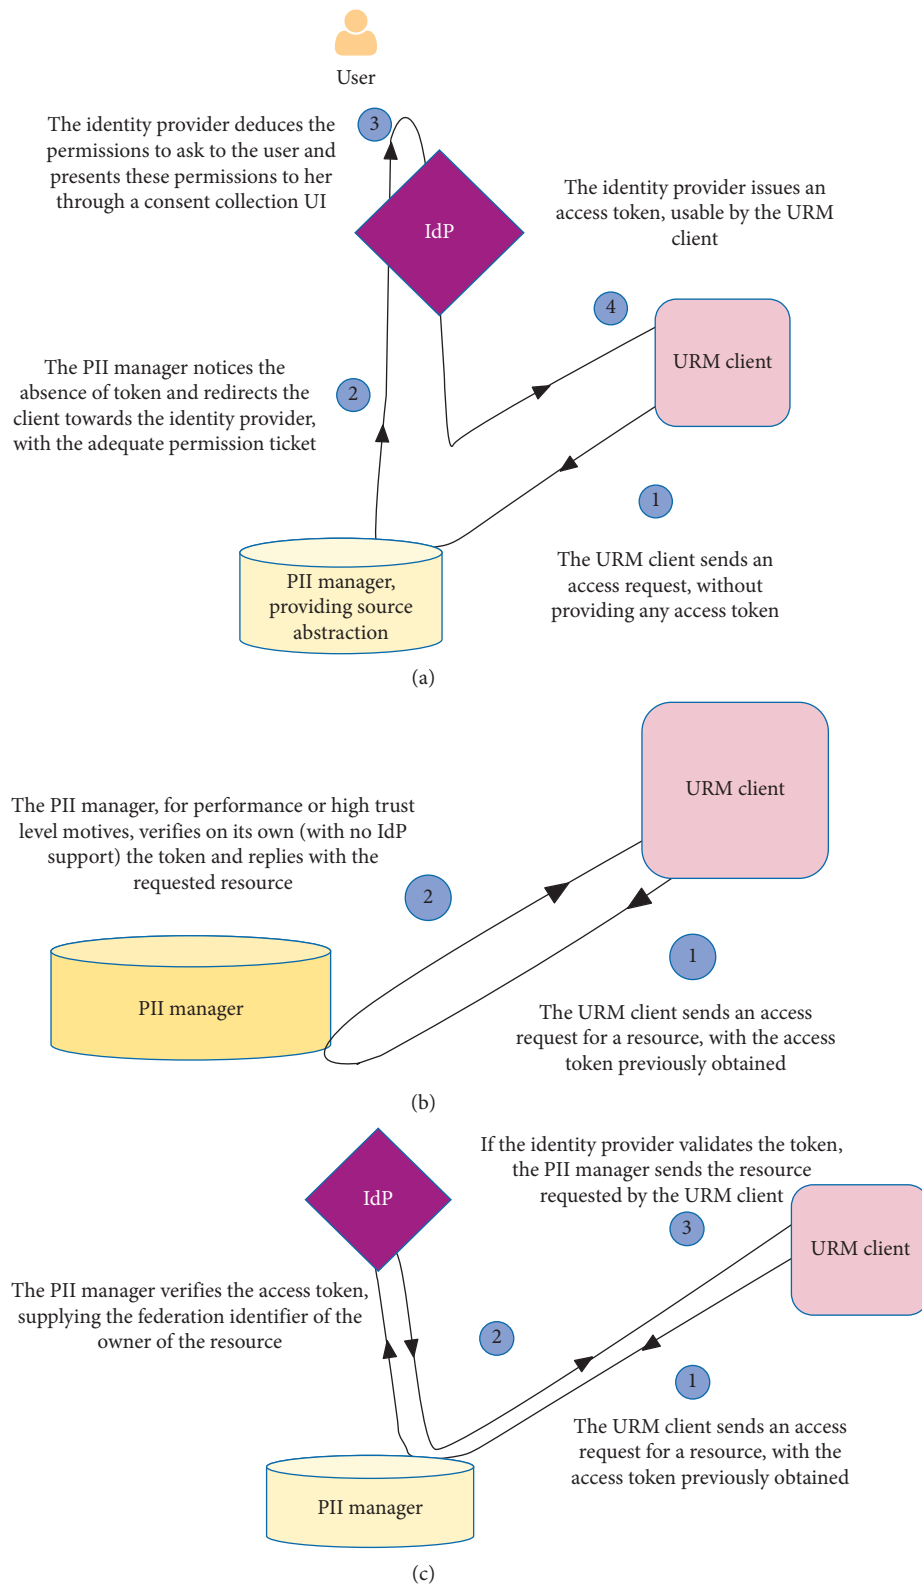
User

3

The identity provider deduces the permissions to ask to the user and presents these permissions to her through a consent collection UI

IdP

The identity provider issues an access token, usable by the URM client

4

URM client

The PII manager notices the absence of token and redirects the client towards the identity provider, with the adequate permission ticket

2

1

PII manager, providing source abstraction

The URM client sends an access request, without providing any access token

(a)

URM client

The PII manager, for performance or high trust level motives, verifies on its own (with no IdP support) the token and replies with the requested resource

2

PII manager

1

The URM client sends an access request for a resource, with the access token previously obtained

(b)

IdP

If the identity provider validates the token, the PII manager sends the resource requested by the URM client

3

URM client

The PII manager verifies the access token, supplying the federation identifier of the owner of the resource

2

1

The URM client sends an access request for a resource, with the access token previously obtained

PII manager

(c)